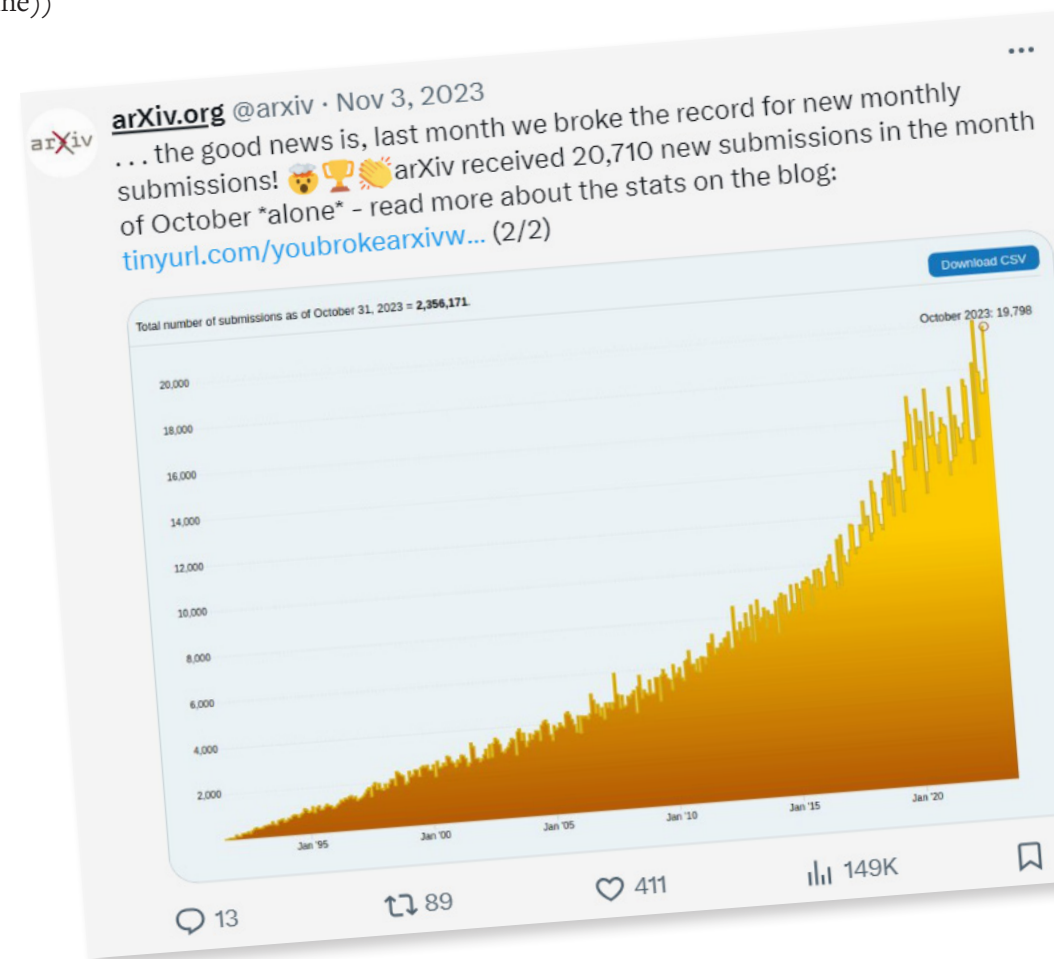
ne))

arXiv

arXiv.org @arxiv · Nov 3, 2023

. . . the good news is, last month we broke the record for new monthly submissions! 🤯🏆👏arXiv received 20,710 new submissions in the month of October *alone* - read more about the stats on the blog: tinyurl.com/youbrokearxivw... (2/2)

Download CSV

Total number of submissions as of October 31, 2023 = 2,356,171.

October 2023: 19,798

20,000
18,000
16,000
14,000
12,000
10,000
8,000
6,000
4,000
2,000

Jan '95 Jan '00 Jan '05 Jan '10 Jan '15 Jan '20

13 89 411 149K

...